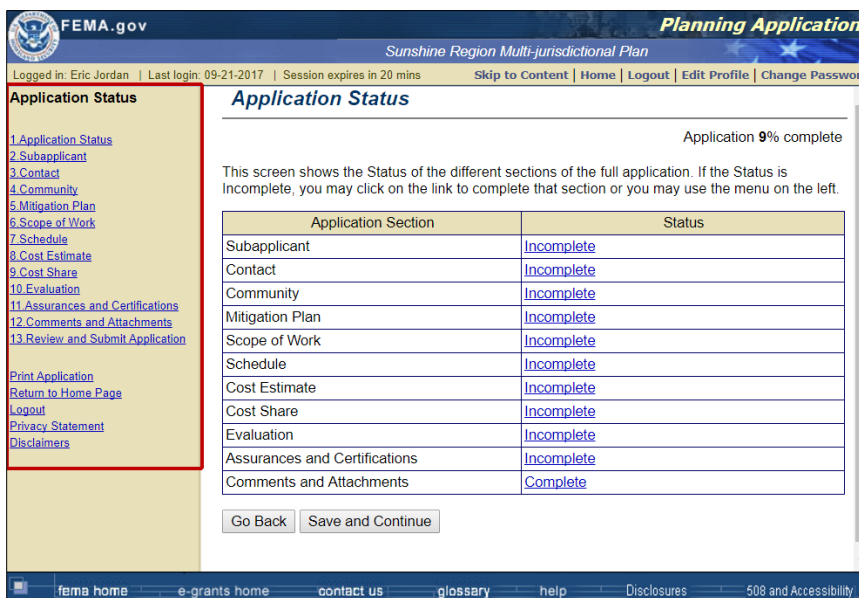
FEMA.gov

Planning Application

Sunshine Region Multi-jurisdictional Plan

Logged in: Eric Jordan | Last login: 09-21-2017 | Session expires in 20 mins

Skip to Content | Home | Logout | Edit Profile | Change Passwor

Application Status

1.Application Status
2.Subapplicant
3.Contact
4.Community
5.Mitigation Plan
6.Scope of Work
7.Schedule
8.Cost Estimate
9.Cost Share
10.Evaluation
11.Assurances and Certifications
12.Comments and Attachments
13.Review and Submit Application

Print Application
Return to Home Page
Logout
Privacy Statement
Disclaimers

Application Status

Application **9**% complete

This screen shows the Status of the different sections of the full application. If the Status is Incomplete, you may click on the link to complete that section or you may use the menu on the left.

| Application Section | Status |
|---|---|
| Subapplicant | Incomplete |
| Contact | Incomplete |
| Community | Incomplete |
| Mitigation Plan | Incomplete |
| Scope of Work | Incomplete |
| Schedule | Incomplete |
| Cost Estimate | Incomplete |
| Cost Share | Incomplete |
| Evaluation | Incomplete |
| Assurances and Certifications | Incomplete |
| Comments and Attachments | Complete |

Go Back | Save and Continue

fema home | e-grants home | contact us | glossary | help | Disclosures | 508 and Accessibility